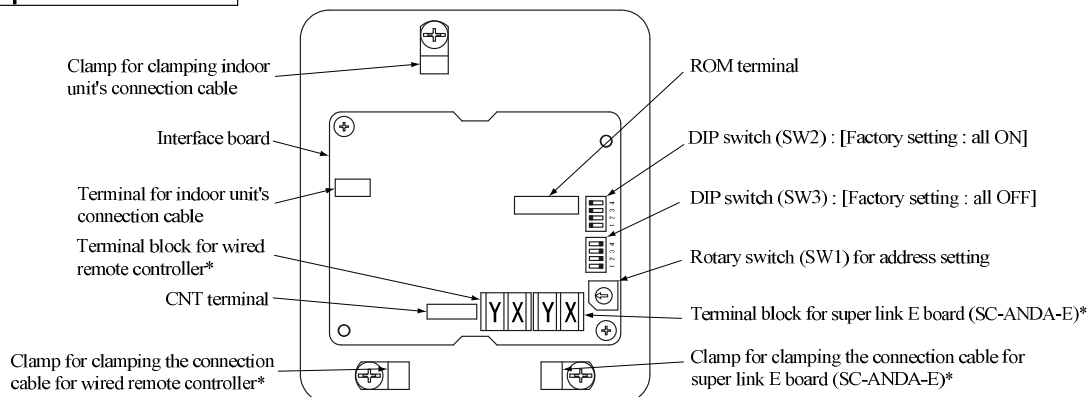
Clamp for clamping indoor unit's connection cable

Interface board

Terminal for indoor unit's connection cable

Terminal block for wired remote controller*

CNT terminal

Clamp for clamping the connection cable for wired remote controller*

ROM terminal

DIP switch (SW2) : [Factory setting : all ON]

DIP switch (SW3) : [Factory setting : all OFF]

Rotary switch (SW1) for address setting

Terminal block for super link E board (SC-ANDA-E)*

Clamp for clamping the connection cable for super link E board (SC-ANDA-E)*

1 2 3 4

1 2 3 4

Y X Y X